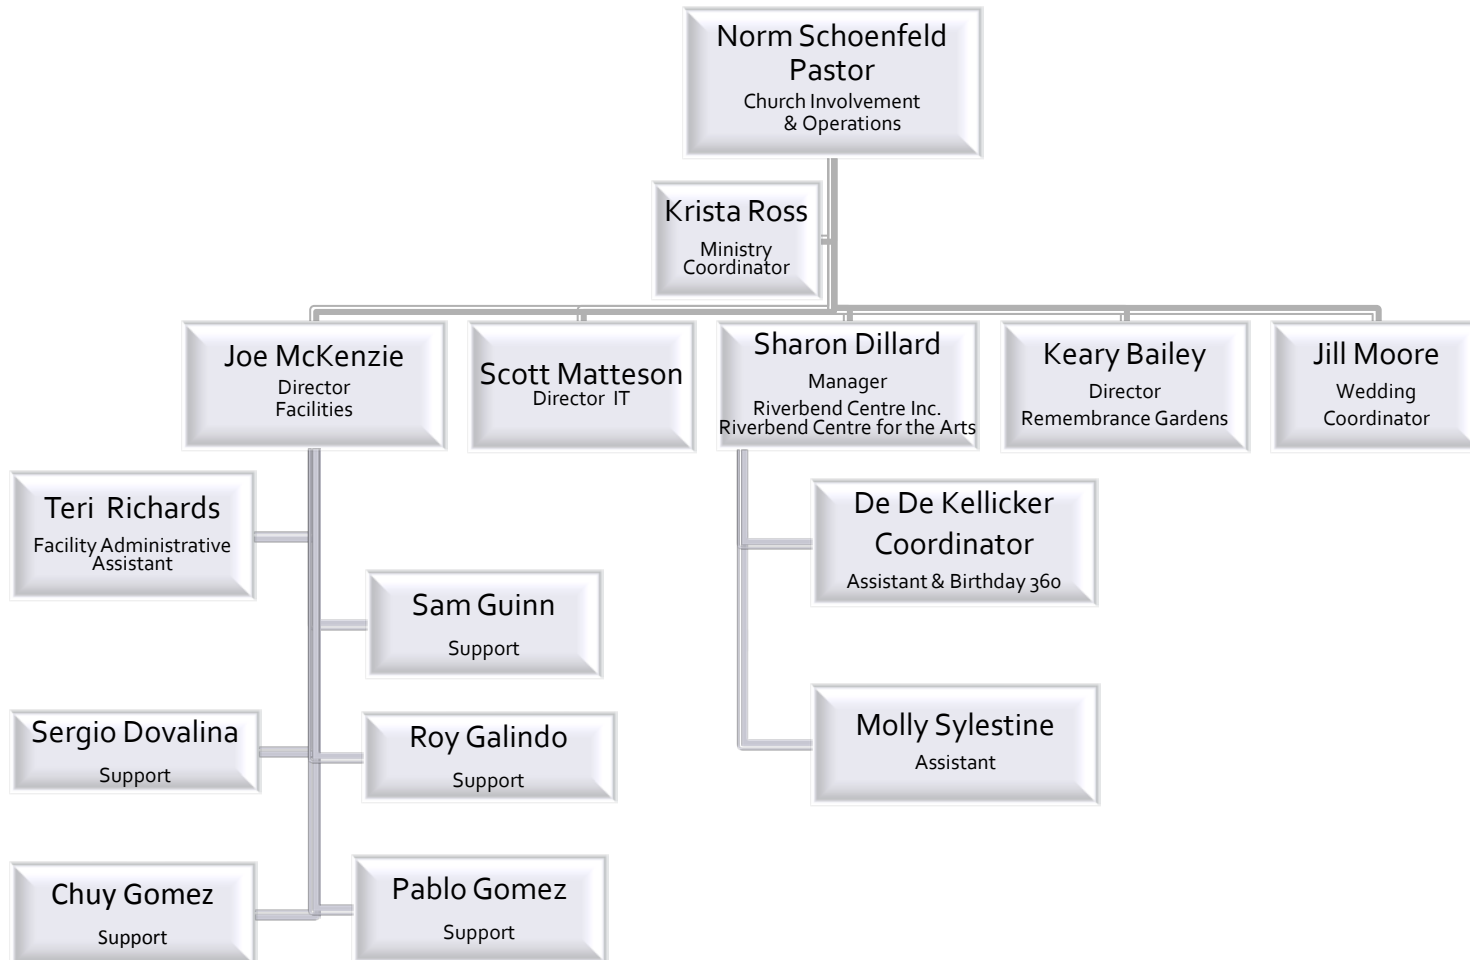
Norm Schoenfeld
Pastor
Church Involvement & Operations

Krista Ross
Ministry Coordinator

Joe McKenzie
Director
Facilities

Scott Matteson
Director IT

Sharon Dillard
Manager
Riverbend Centre Inc.
Riverbend Centre for the Arts

Keary Bailey
Director
Remembrance Gardens

Jill Moore
Wedding Coordinator

Teri Richards
Facility Administrative Assistant

Sam Guinn
Support

Sergio Dovalina
Support

Roy Galindo
Support

Chuy Gomez
Support

Pablo Gomez
Support

De De Kellicker
Coordinator
Assistant & Birthday 360

Molly Sylestine
Assistant